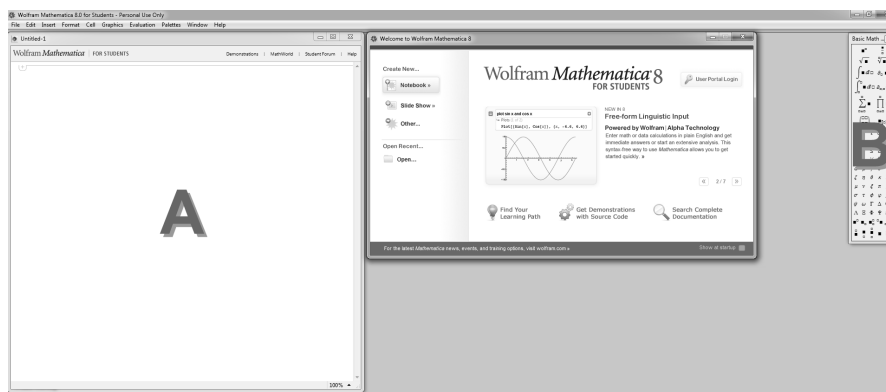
Wolfram Mathematica 8.0 for Students - Personal Use Only

File Edit Insert Format Cell Graphics Evaluation Palettes Window Help

Untitled-1

Wolfram Mathematica | FOR STUDENTS

Demonstrations | MathWorld | Student Forum | Help

A

100%

Welcome to Wolfram Mathematica 8

Create New...

Notebook »

Slide Show »

Other...

Open Recent...

Open...

Wolfram Mathematica 8 FOR STUDENTS

User Portal Login

plot sin x and cos x

Plot[{Sin[x], Cos[x]}, {x, -6.6, 6.6}]

NEW IN 8

Free-form Linguistic Input

Powered by Wolfram|Alpha Technology

Enter math or data calculations in plain English and get immediate answers or start an extensive analysis. This syntax-free way to use Mathematica allows you to get started quickly. »

2/7

Find Your Learning Path

Get Demonstrations with Source Code

Search Complete Documentation

For the latest Mathematica news, events, and training options, visit wolfram.com »

Show at startup

Basic Math

B